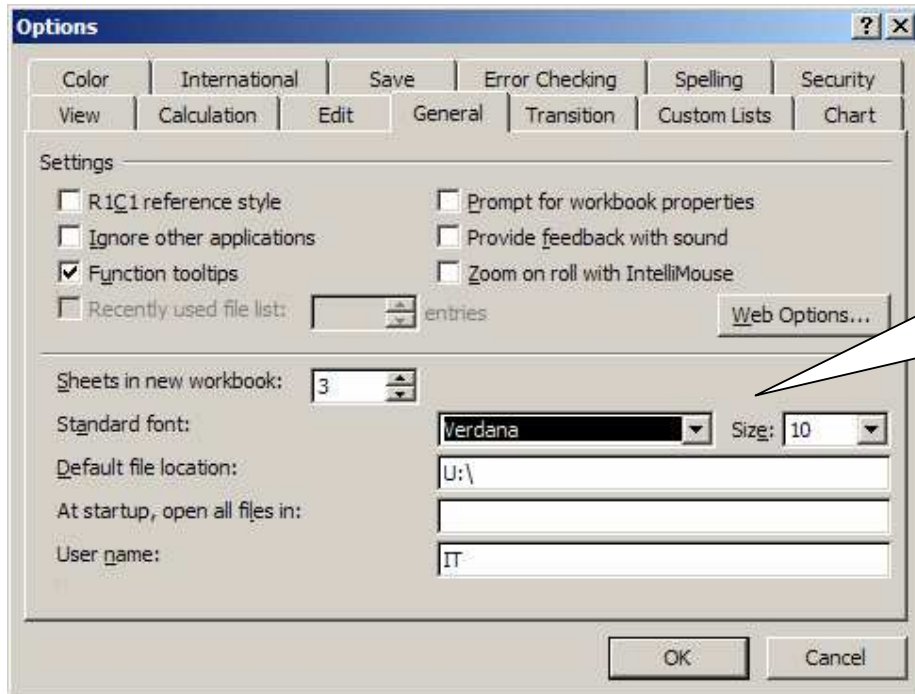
Options

?
X

Color
International
Save
Error Checking
Spelling
Security
View
Calculation
Edit
General
Transition
Custom Lists
Chart

Settings

R1C1 reference style
Prompt for workbook properties
Ignore other applications
Provide feedback with sound
Function tooltips
Zoom on roll with IntelliMouse
Recently used file list:
entries
Web Options...

Sheets in new workbook: 3
Standard font: Verdana
Size: 10
Default file location: U:\
At startup, open all files in:
User name: IT

OK
Cancel